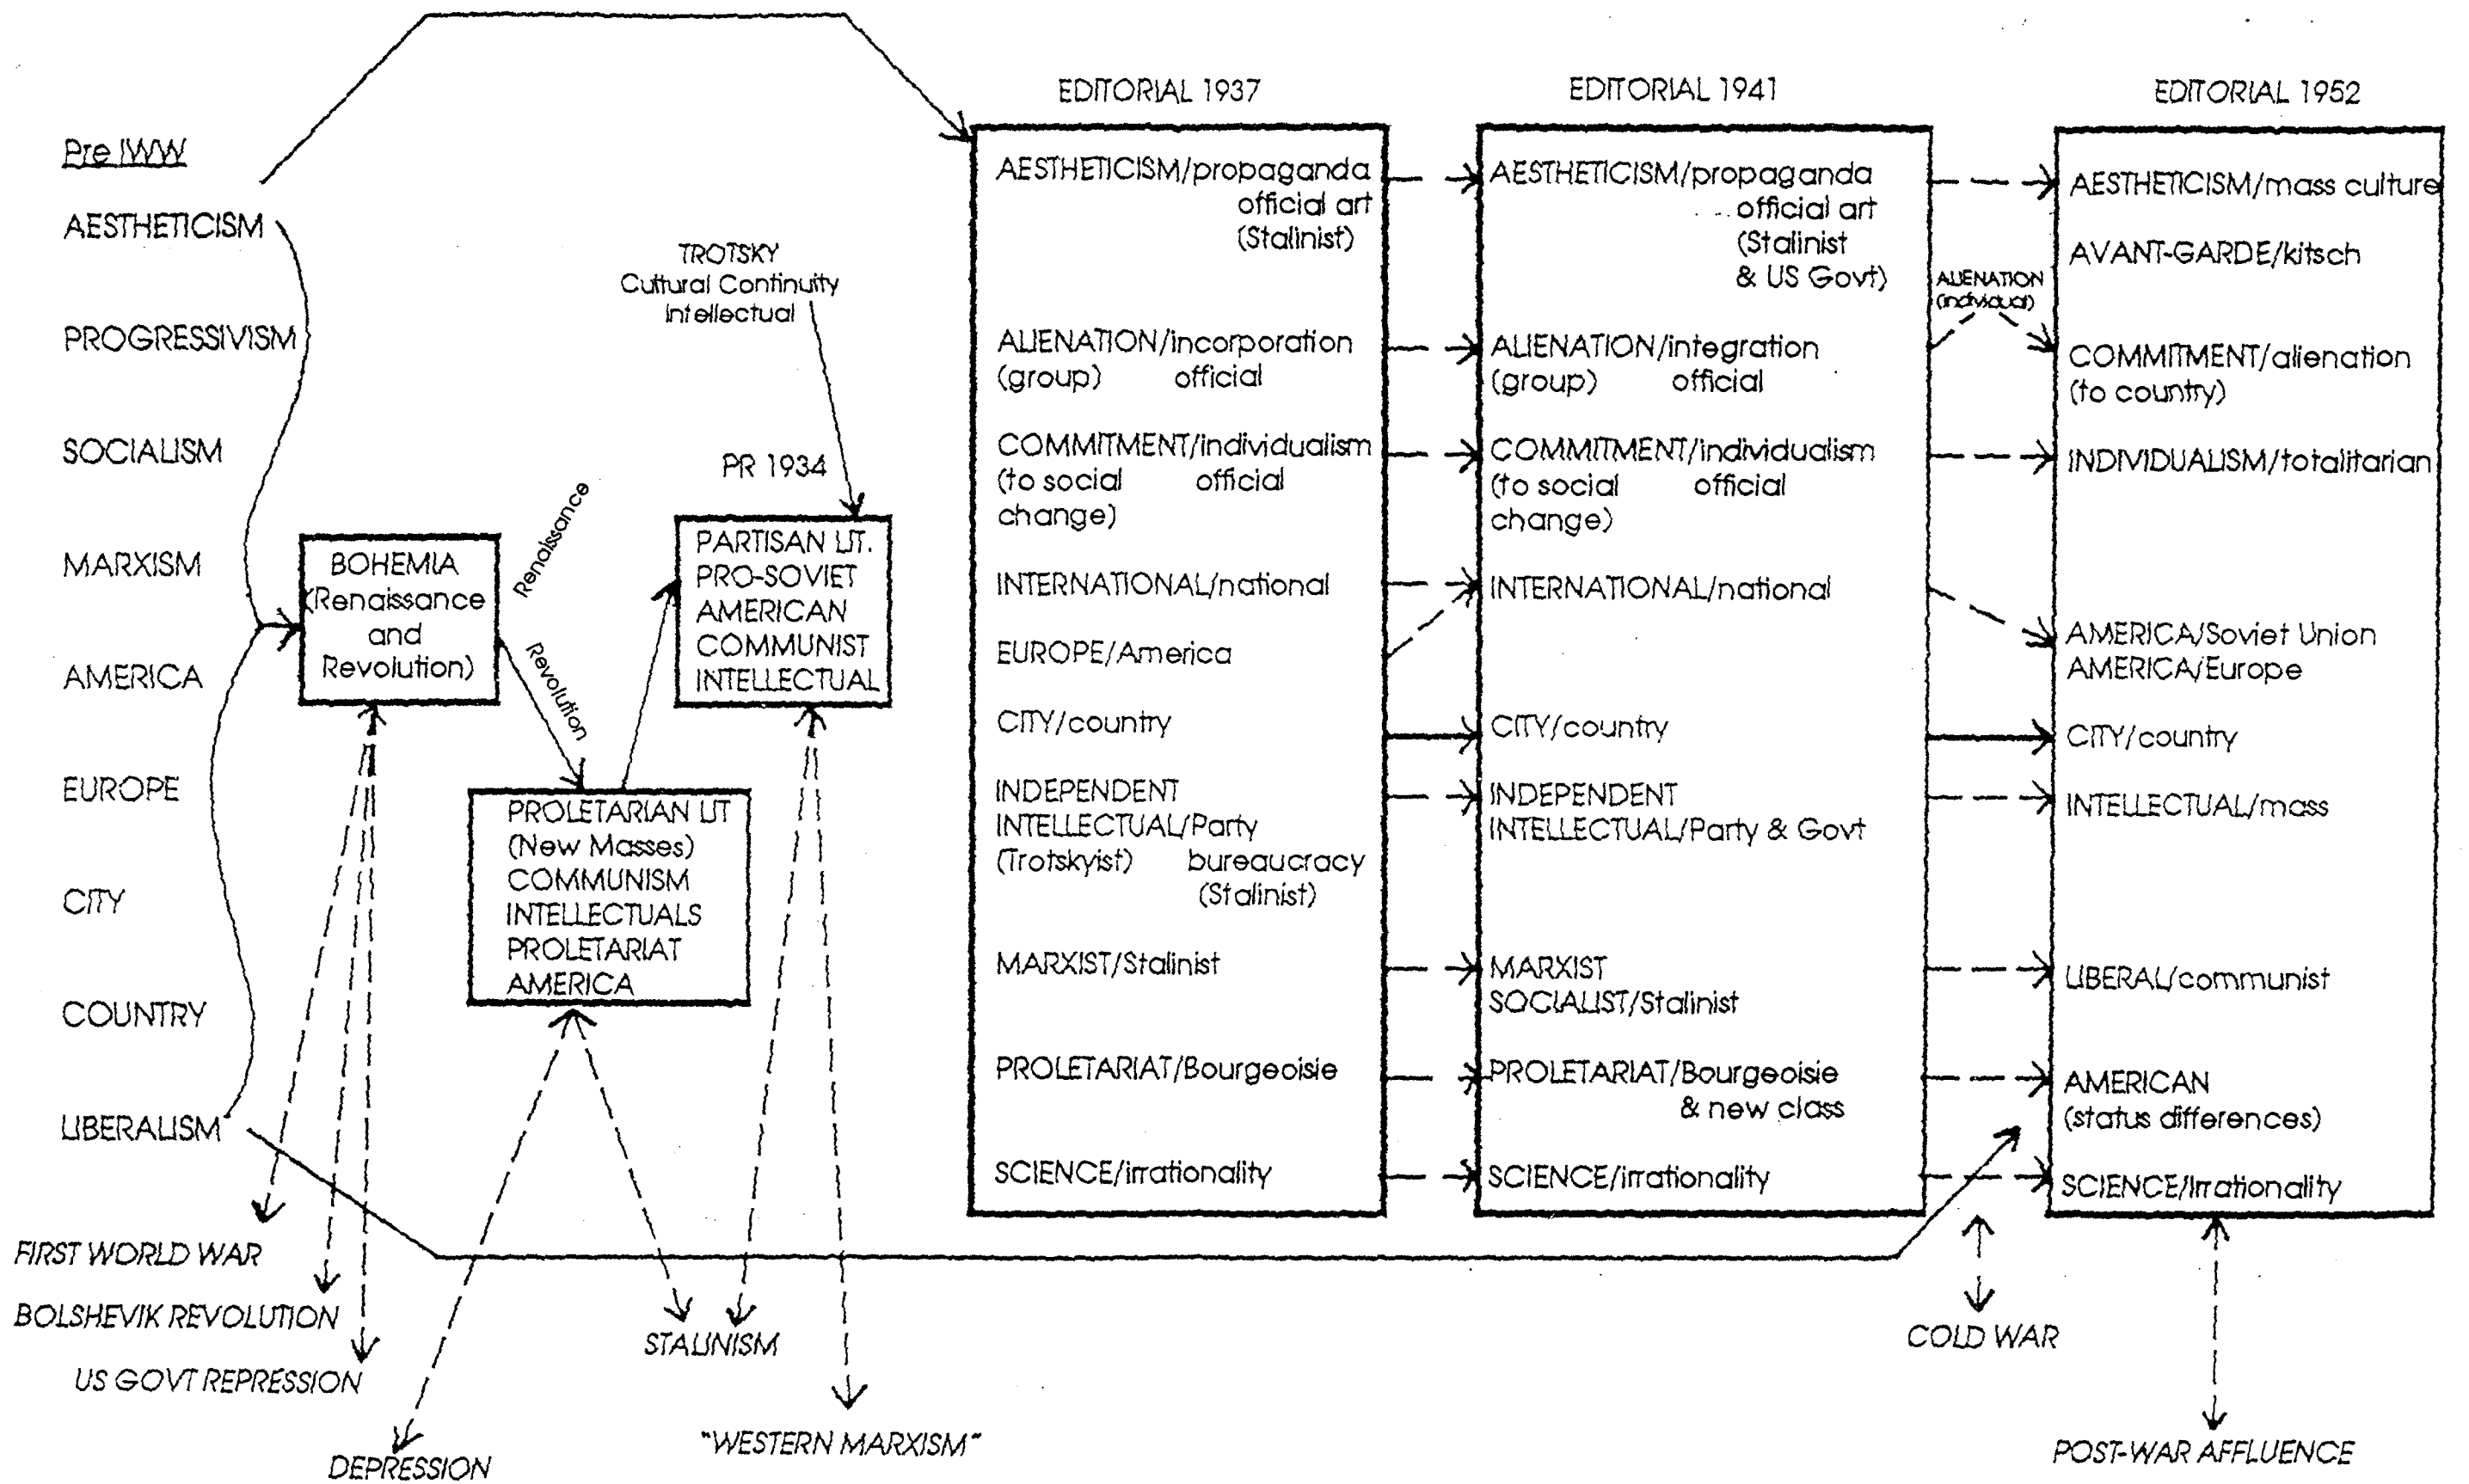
Pre IWW

AESTHETICISM

PROGRESSIVISM

SOCIALISM

MARXISM

AMERICA

EUROPE

CITY

COUNTRY

LIBERALISM

BOHEMIA (Renaissance and Revolution)

Renaissance

Revolution

PROLETARIAN LIT (New Masses) COMMUNISM INTELLECTUALS PROLETARIAT AMERICA

TROTSKY Cultural Continuity intellectual

PR 1934

PARTISAN LIT. PRO-SOVIET AMERICAN COMMUNIST INTELLECTUAL

EDITORIAL 1937

AESTHETICISM/propaganda official art (Stalinist)

ALIENATION/incorporation (group) official

COMMITMENT/individualism (to social change) official

INTERNATIONAL/national

EUROPE/America

CITY/country

INDEPENDENT INTELLECTUAL/Party (Trotskyist) bureaucracy (Stalinist)

MARXIST/Stalinist

PROLETARIAT/Bourgeoisie

SCIENCE/irrationality

EDITORIAL 1941

AESTHETICISM/propaganda official art (Stalinist & US Govt)

ALIENATION/integration (group) official

COMMITMENT/individualism (to social change) official

INTERNATIONAL/national

CITY/country

INDEPENDENT INTELLECTUAL/Party & Govt

MARXIST SOCIALIST/Stalinist

PROLETARIAT/Bourgeoisie & new class

SCIENCE/irrationality

ALIENATION (individual)

EDITORIAL 1952

AESTHETICISM/mass culture

AVANT-GARDE/kitsch

COMMITMENT/alienation (to country)

INDIVIDUALISM/totalitarian

AMERICA/Soviet Union AMERICA/Europe

CITY/country

INTELLECTUAL/mass

LIBERAL/communist

AMERICAN (status differences)

SCIENCE/Irrationality

FIRST WORLD WAR

BOLSHEVIK REVOLUTION

US GOVT REPRESSION

DEPRESSION

STALINISM

"WESTERN MARXISM"

COLD WAR

POST-WAR AFFLUENCE